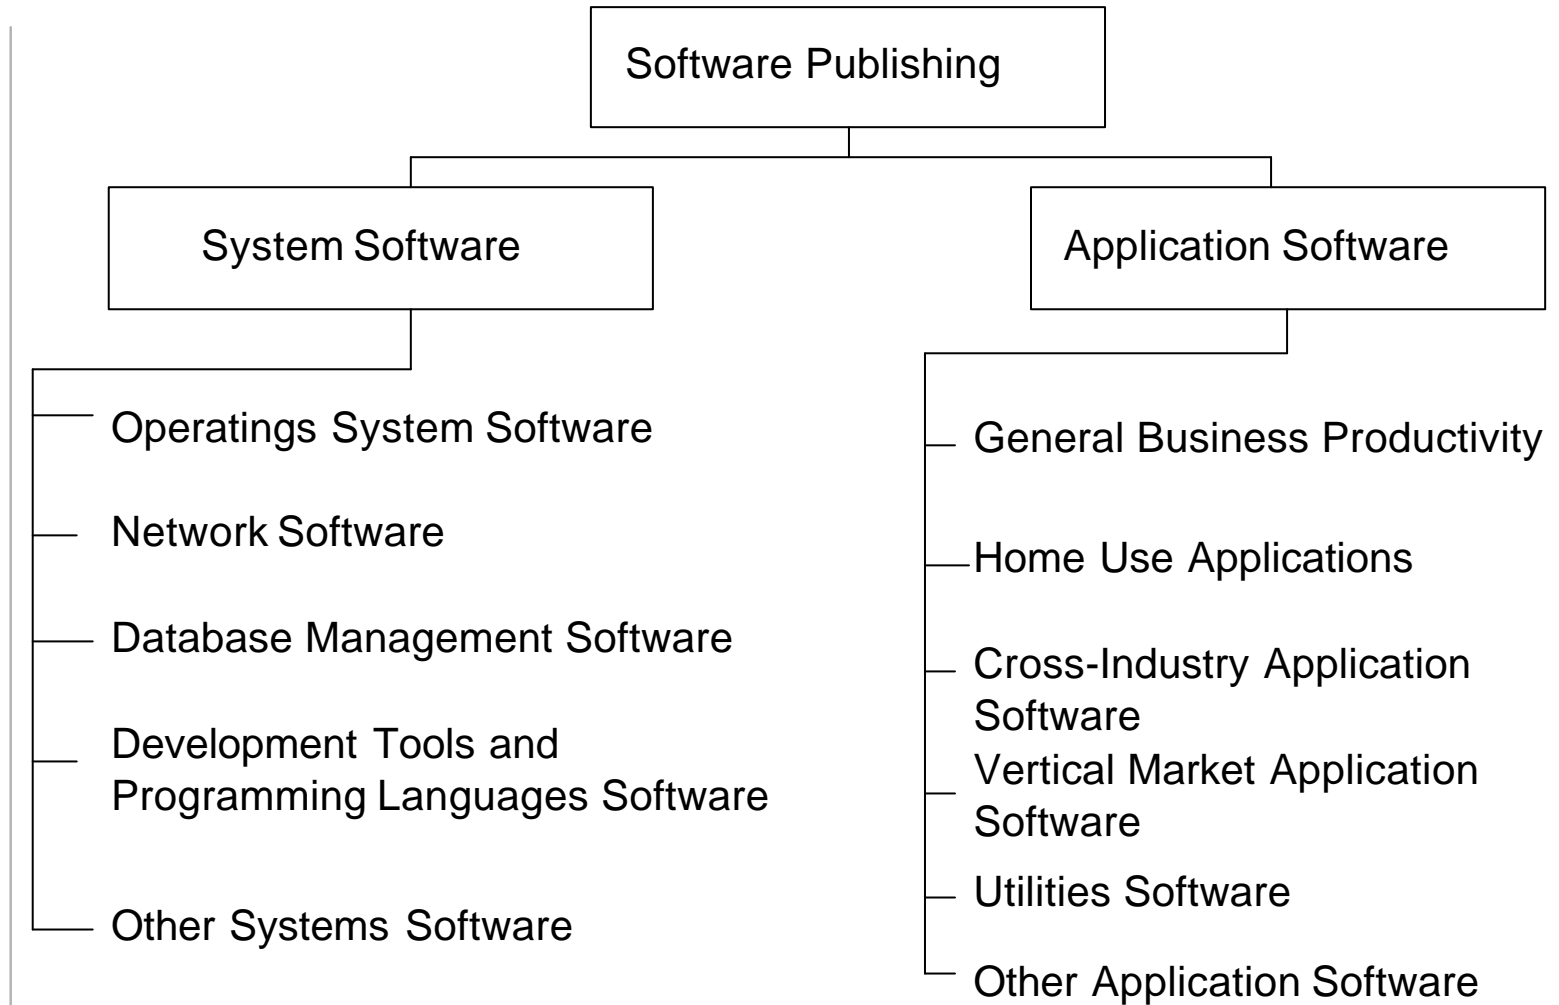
Software Publishing

System Software

Application Software

Operatings System Software

Network Software

Database Management Software

Development Tools and Programming Languages Software

Other Systems Software

General Business Productivity

Home Use Applications

Cross-Industry Application Software

Vertical Market Application Software

Utilities Software

Other Application Software